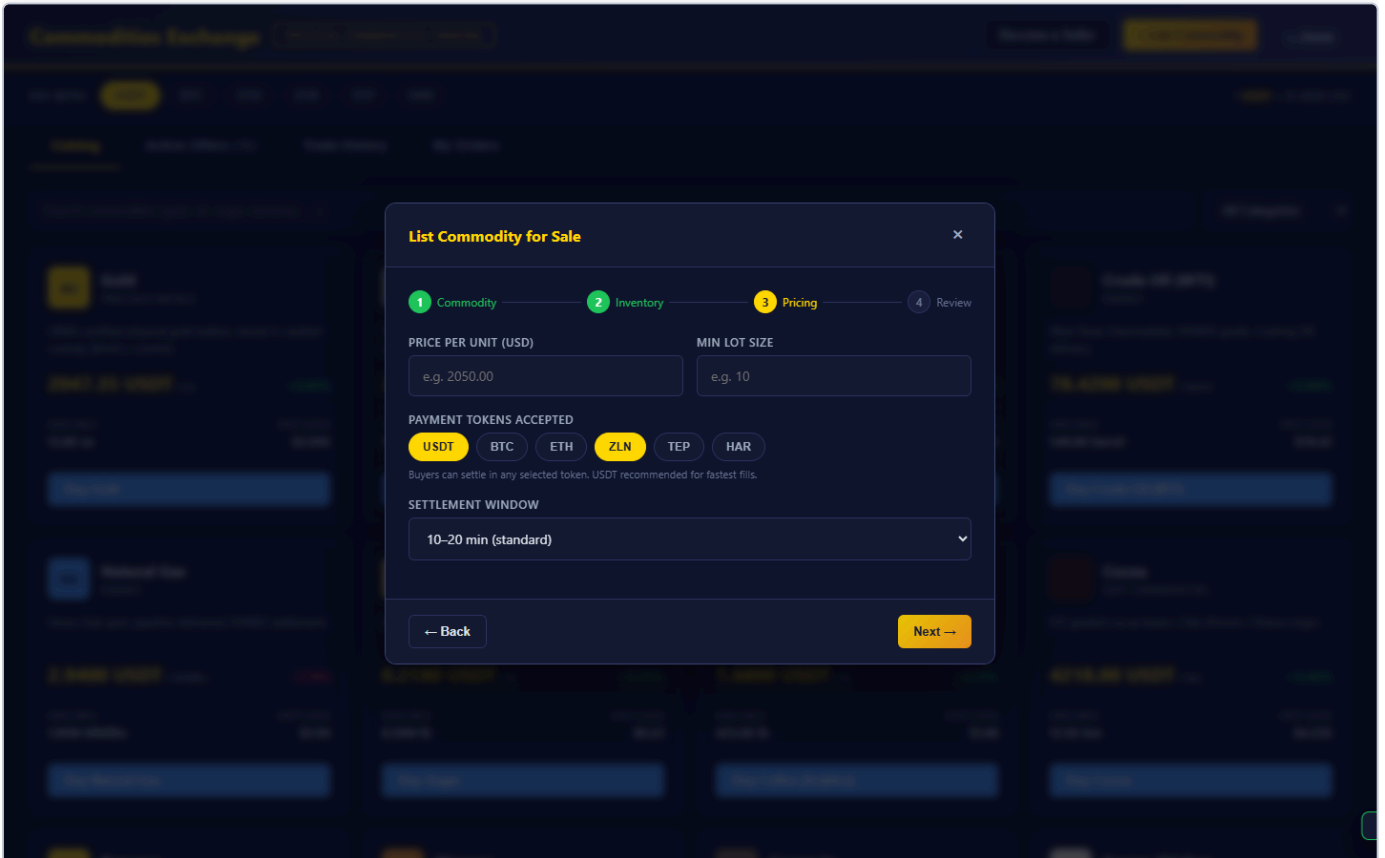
Commodities Exchange

List Commodity for Sale

×

1 Commodity
2 Inventory
3 Pricing
4 Review

PRICE PER UNIT (USD)
e.g. 2050.00

MIN LOT SIZE
e.g. 10

PAYMENT TOKENS ACCEPTED
USDT
BTC
ETH
ZLN
TEP
HAR

Buyers can settle in any selected token. USDT recommended for fastest fills.

SETTLEMENT WINDOW
10–20 min (standard)

← Back
Next →